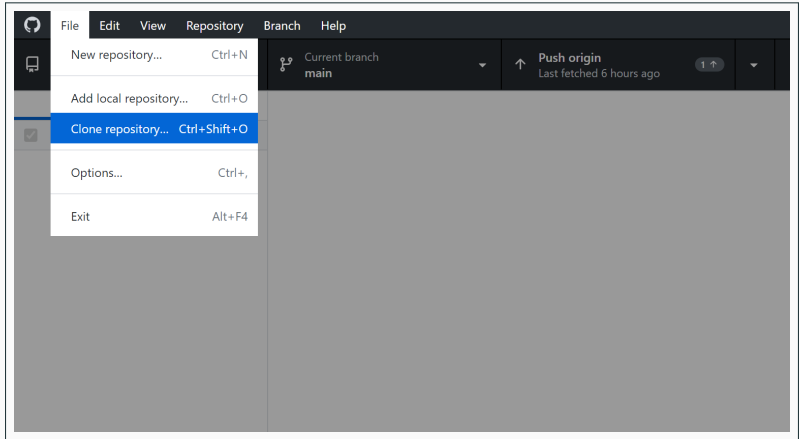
File Edit View Repository Branch Help

New repository... Ctrl+N

Add local repository... Ctrl+O

Clone repository... Ctrl+Shift+O

Options... Ctrl+,

Exit Alt+F4

Current branch
main

Push origin
Last fetched 6 hours ago

1 ↑